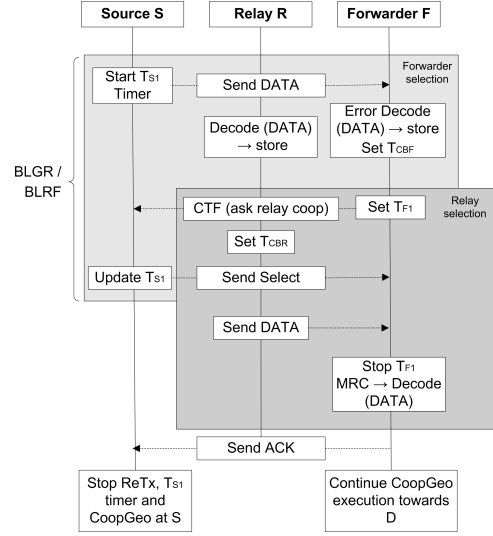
Source S

Relay R

Forwarder F

Forwarder selection

BLGR / BLRF

Start $T_{S1}$ Timer

Send DATA

Decode (DATA) → store

Error Decode (DATA) → store Set $T_{CBF}$

Relay selection

CTF (ask relay coop)

Set $T_{F1}$

Set $T_{CBR}$

Update $T_{S1}$

Send Select

Send DATA

Stop $T_{F1}$ MRC → Decode (DATA)

Send ACK

Stop ReTx, $T_{S1}$ timer and CoopGeo at S

Continue CoopGeo execution towards D